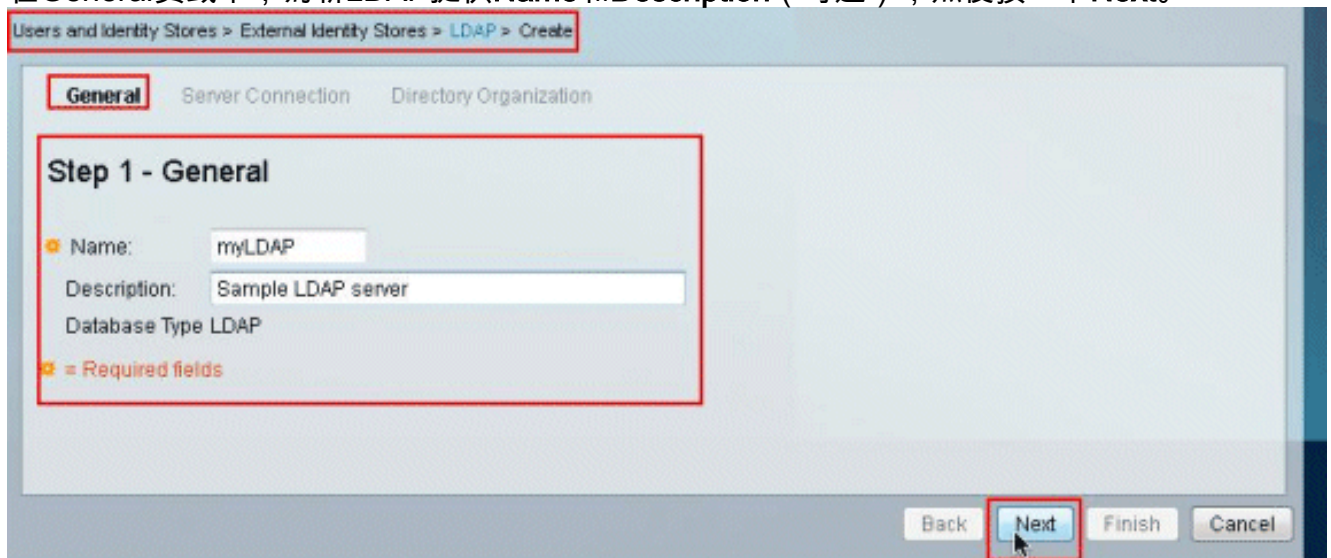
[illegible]

Users and Identity Stores > External Identity Stores > LDAP > Create

General Server Connection Directory Organization

Step 1 - General

Name: myLDAP

Description: Sample LDAP server

Database Type LDAP

= Required fields

Back Next Finish Cancel